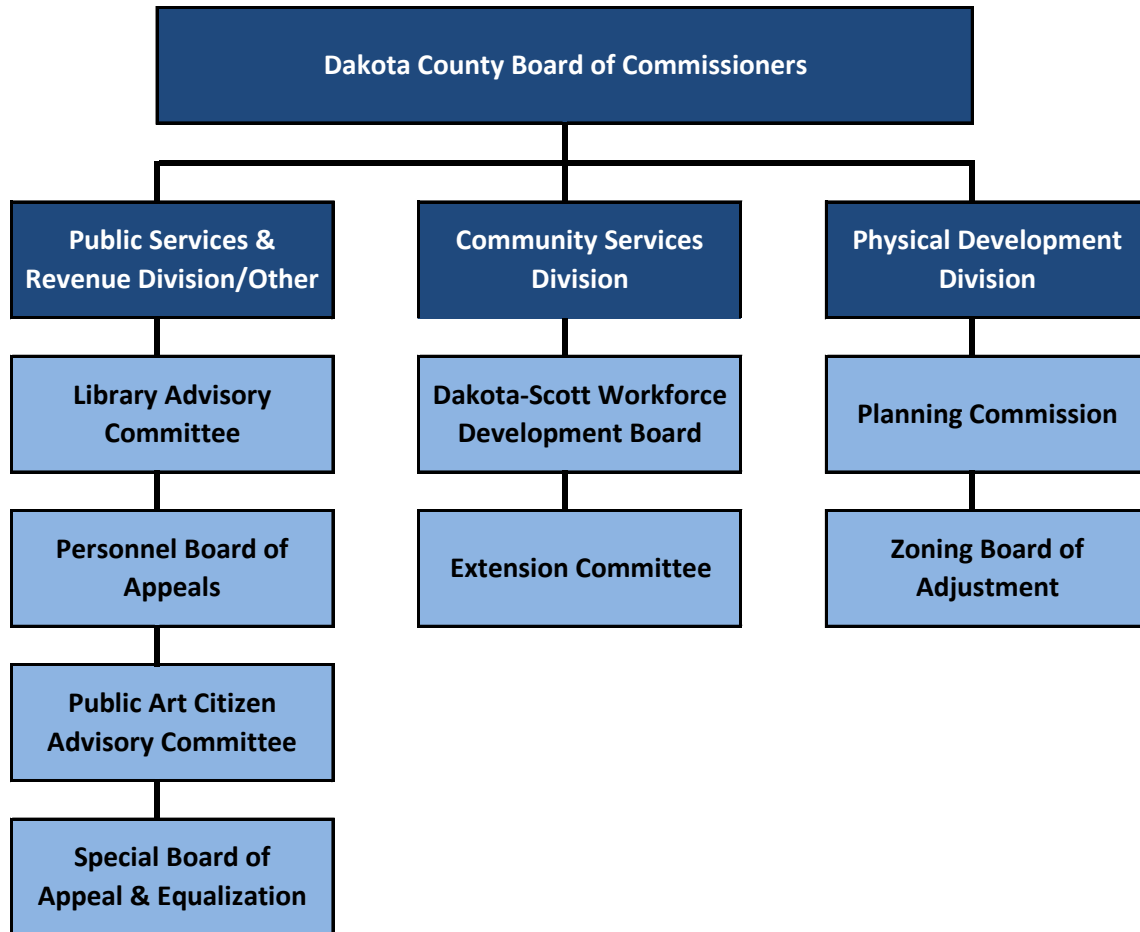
Dakota County Board of Commissioners

Public Services & Revenue Division/Other

Library Advisory Committee

Personnel Board of Appeals

Public Art Citizen Advisory Committee

Special Board of Appeal & Equalization

Community Services Division

Dakota-Scott Workforce Development Board

Extension Committee

Physical Development Division

Planning Commission

Zoning Board of Adjustment